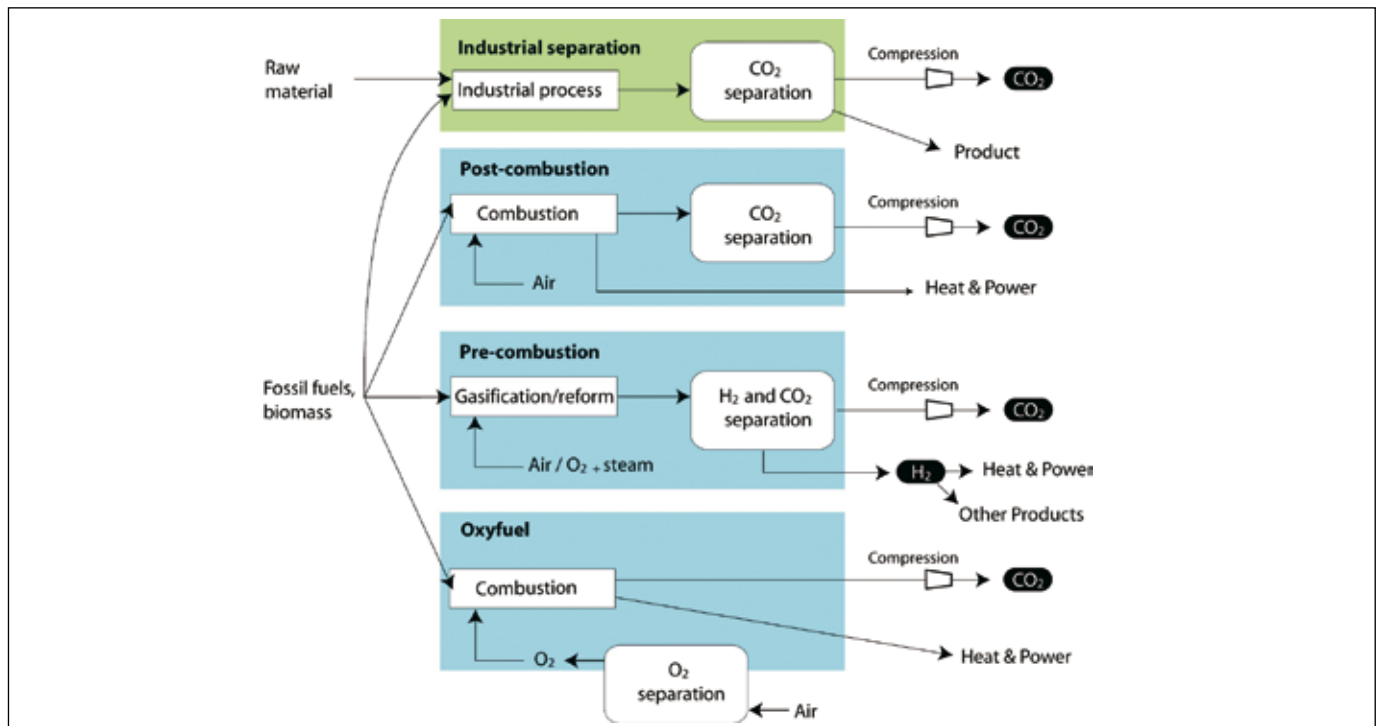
Industrial separation

Raw material

Industrial process

$CO_2$ separation

Compression

$CO_2$

Product

Post-combustion

Combustion

$CO_2$ separation

Compression

$CO_2$

Air

Heat & Power

Pre-combustion

Fossil fuels, biomass

Gasification/reform

$H_2$ and $CO_2$ separation

Compression

$CO_2$

Air / $O_2$ + steam

$H_2$

Heat & Power

Other Products

Oxyfuel

Combustion

Compression

$CO_2$

Heat & Power

$O_2$

$O_2$ separation

Air